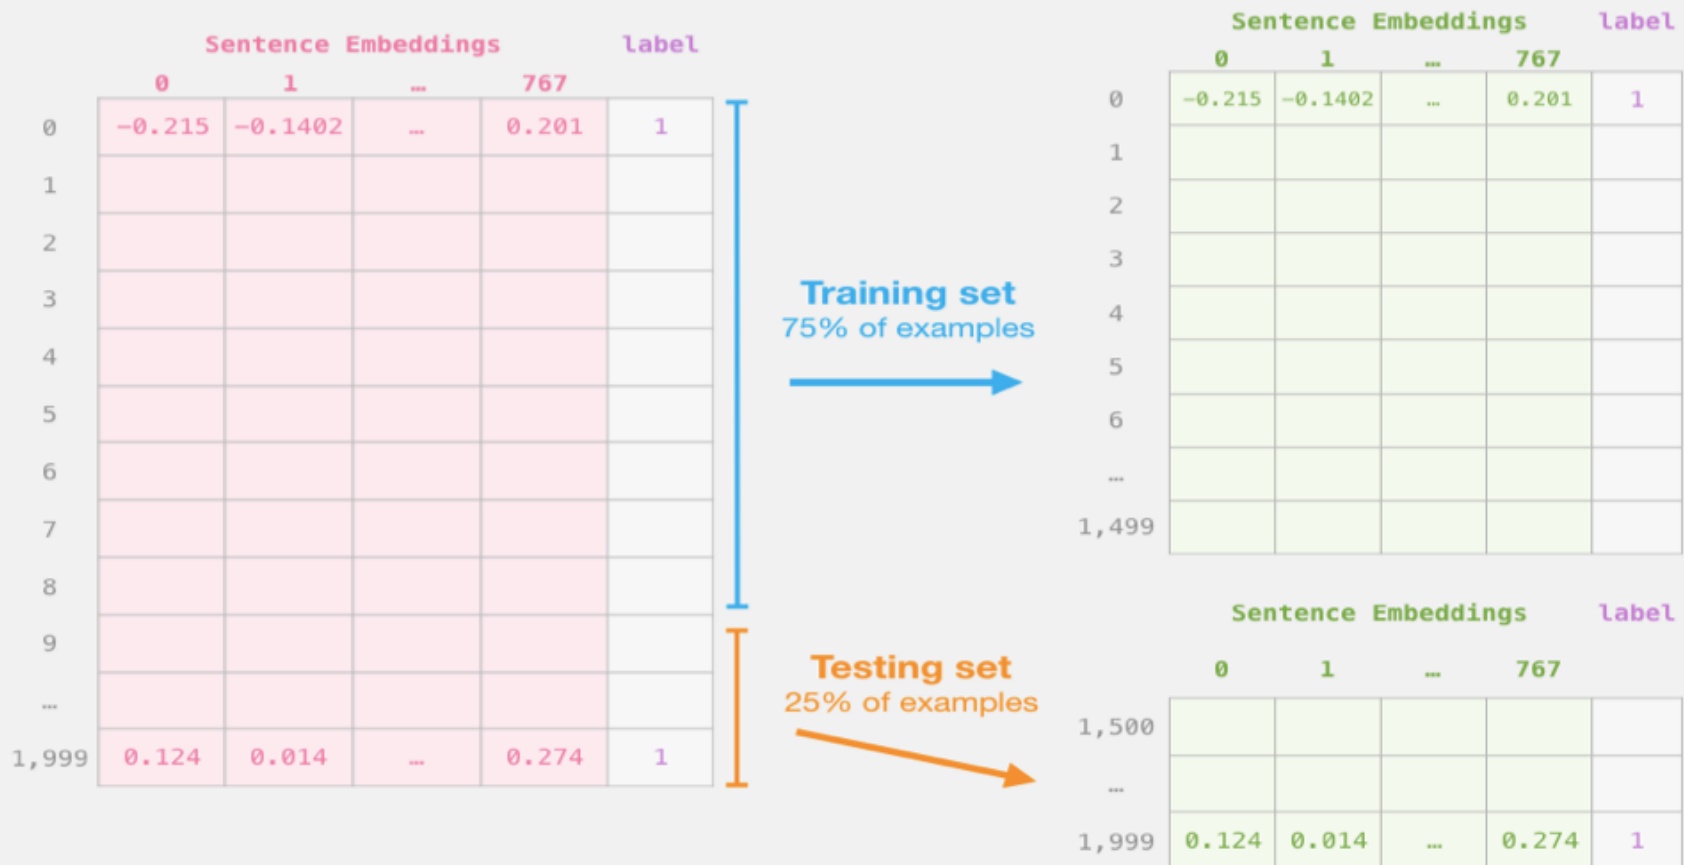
|  | Sentence Embeddings |  |  |  | label |
|---|---|---|---|---|---|
|  | 0 | 1 | … | 767 |  |
| 0 | -0.215 | -0.1402 | … | 0.201 | 1 |
| 1 |  |  |  |  |  |
| 2 |  |  |  |  |  |
| 3 |  |  |  |  |  |
| 4 |  |  |  |  |  |
| 5 |  |  |  |  |  |
| 6 |  |  |  |  |  |
| 7 |  |  |  |  |  |
| 8 |  |  |  |  |  |
| 9 |  |  |  |  |  |
| … |  |  |  |  |  |
| 1,999 | 0.124 | 0.014 | … | 0.274 | 1 |

Training set
75% of examples

Testing set
25% of examples

|  | Sentence Embeddings |  |  |  | label |
|---|---|---|---|---|---|
|  | 0 | 1 | … | 767 |  |
| 0 | -0.215 | -0.1402 | … | 0.201 | 1 |
| 1 |  |  |  |  |  |
| 2 |  |  |  |  |  |
| 3 |  |  |  |  |  |
| 4 |  |  |  |  |  |
| 5 |  |  |  |  |  |
| 6 |  |  |  |  |  |
| … |  |  |  |  |  |
| 1,499 |  |  |  |  |  |

|  | Sentence Embeddings |  |  |  | label |
|---|---|---|---|---|---|
|  | 0 | 1 | … | 767 |  |
| 1,500 |  |  |  |  |  |
| … |  |  |  |  |  |
| 1,999 | 0.124 | 0.014 | … | 0.274 | 1 |